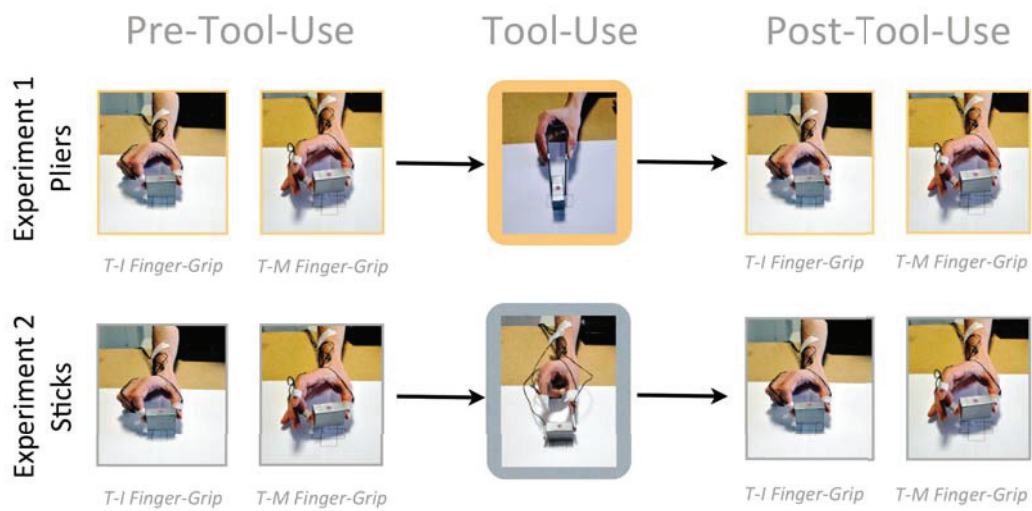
Pre-Tool-Use

Tool-Use

Post-Tool-Use

Experiment 1
Pliers

T-I Finger-Grip

T-M Finger-Grip

T-I Finger-Grip

T-M Finger-Grip

Experiment 2
Sticks

T-I Finger-Grip

T-M Finger-Grip

T-I Finger-Grip

T-M Finger-Grip